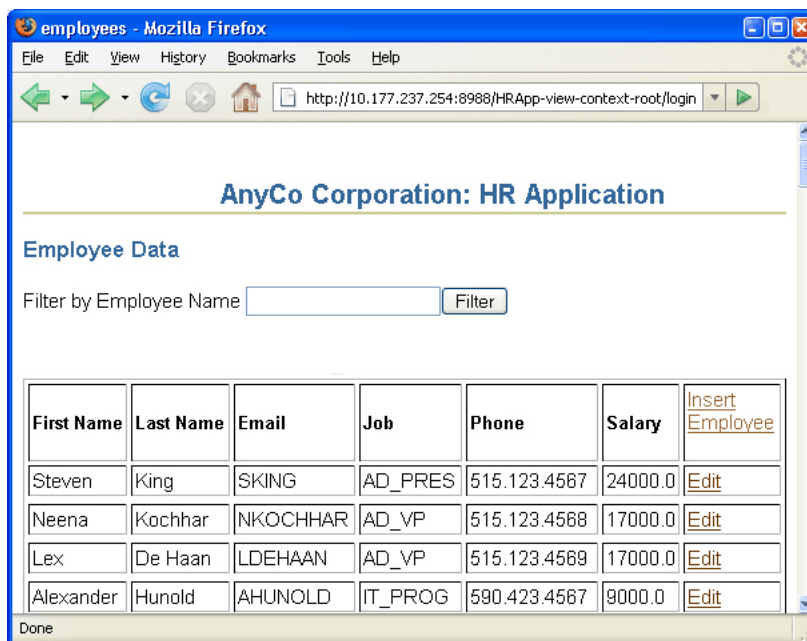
employees - Mozilla Firefox

File Edit View History Bookmarks Tools Help

http://10.177.237.254:8988/HRApp-view-context-root/login

AnyCo Corporation: HR Application

Employee Data

Filter by Employee Name Filter

| First Name | Last Name | Email | Job | Phone | Salary | Insert Employee |
|---|---|---|---|---|---|---|
| Steven | King | SKING | AD_PRES | 515.123.4567 | 24000.0 | Edit |
| Neena | Kochhar | NKOCHHAR | AD_VP | 515.123.4568 | 17000.0 | Edit |
| Lex | De Haan | LDEHAAN | AD_VP | 515.123.4569 | 17000.0 | Edit |
| Alexander | Hunold | AHUNOLD | IT_PROG | 590.423.4567 | 9000.0 | Edit |

Done